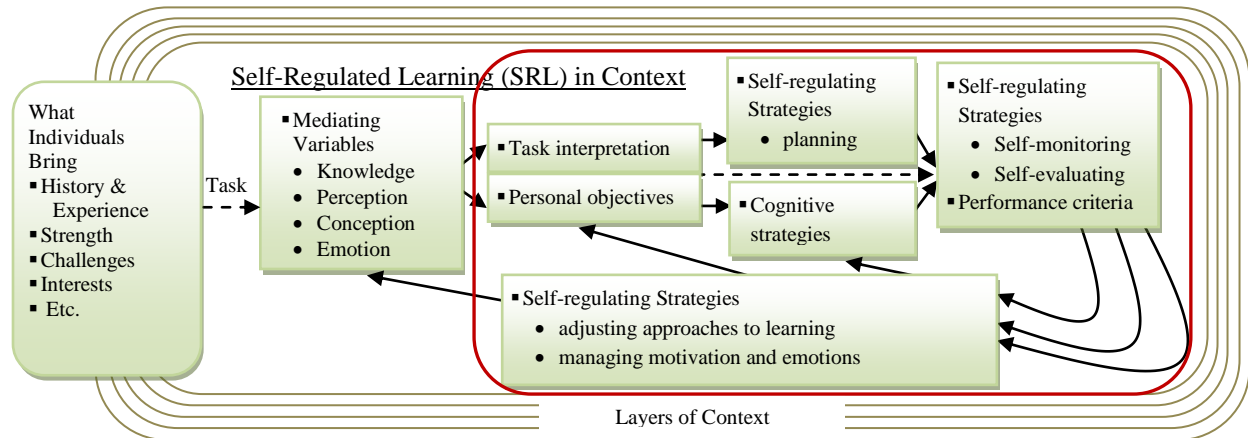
Self-Regulated Learning (SRL) in Context

What Individuals Bring
▪ History & Experience
▪ Strength
▪ Challenges
▪ Interests
▪ Etc.

Task

▪ Mediating Variables
• Knowledge
• Perception
• Conception
• Emotion

▪ Task interpretation

▪ Personal objectives

▪ Self-regulating Strategies
• planning

▪ Cognitive strategies

▪ Self-regulating Strategies
• Self-monitoring
• Self-evaluating
▪ Performance criteria

▪ Self-regulating Strategies
• adjusting approaches to learning
• managing motivation and emotions

Layers of Context